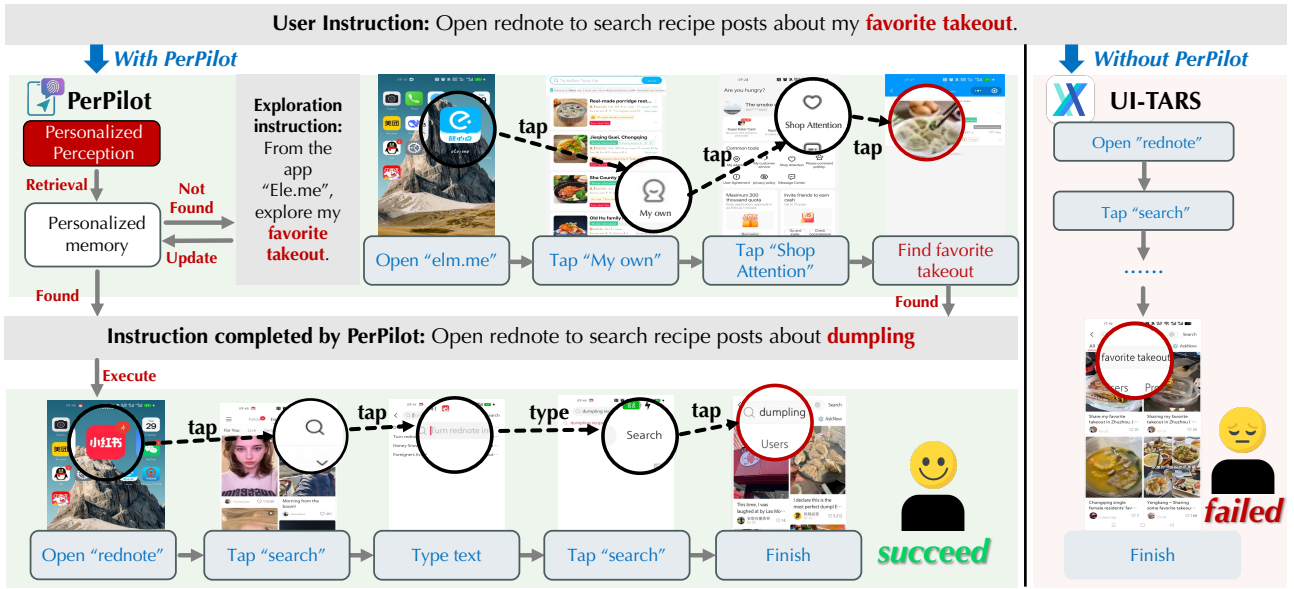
User Instruction: Open rednote to search recipe posts about my favorite takeout.

With PerPilot

PerPilot

Personalized Perception

Retrieval

Personalized memory

Not Found

Update

Found

Exploration instruction: From the app "Ele.me", explore my favorite takeout.

tap

My own

tap

Shop Attention

tap

Open "elm.me"

Tap "My own"

Tap "Shop Attention"

Find favorite takeout

Found

Instruction completed by PerPilot: Open rednote to search recipe posts about dumpling

Execute

小红书

tap

tap

type

Search

tap

dumpling

Users

Open "rednote"

Tap "search"

Type text

Tap "search"

Finish

succeed

Without PerPilot

UI-TARS

Open "rednote"

Tap "search"

......

favorite takeout

failed

Finish